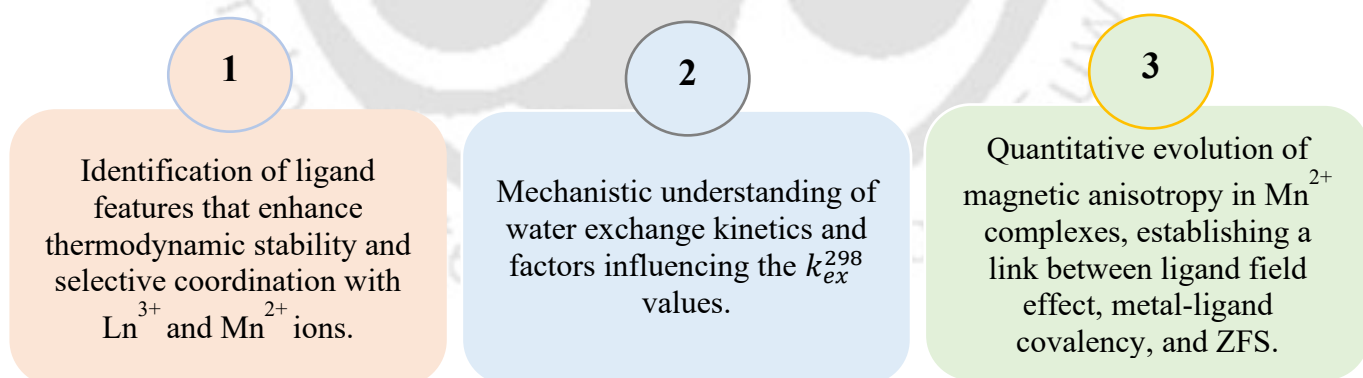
1

Identification of ligand features that enhance thermodynamic stability and selective coordination with $Ln^{3+}$ and $Mn^{2+}$ ions.

2

Mechanistic understanding of water exchange kinetics and factors influencing the $k_{ex}^{298}$ values.

3

Quantitative evolution of magnetic anisotropy in $Mn^{2+}$ complexes, establishing a link between ligand field effect, metal-ligand covalency, and ZFS.